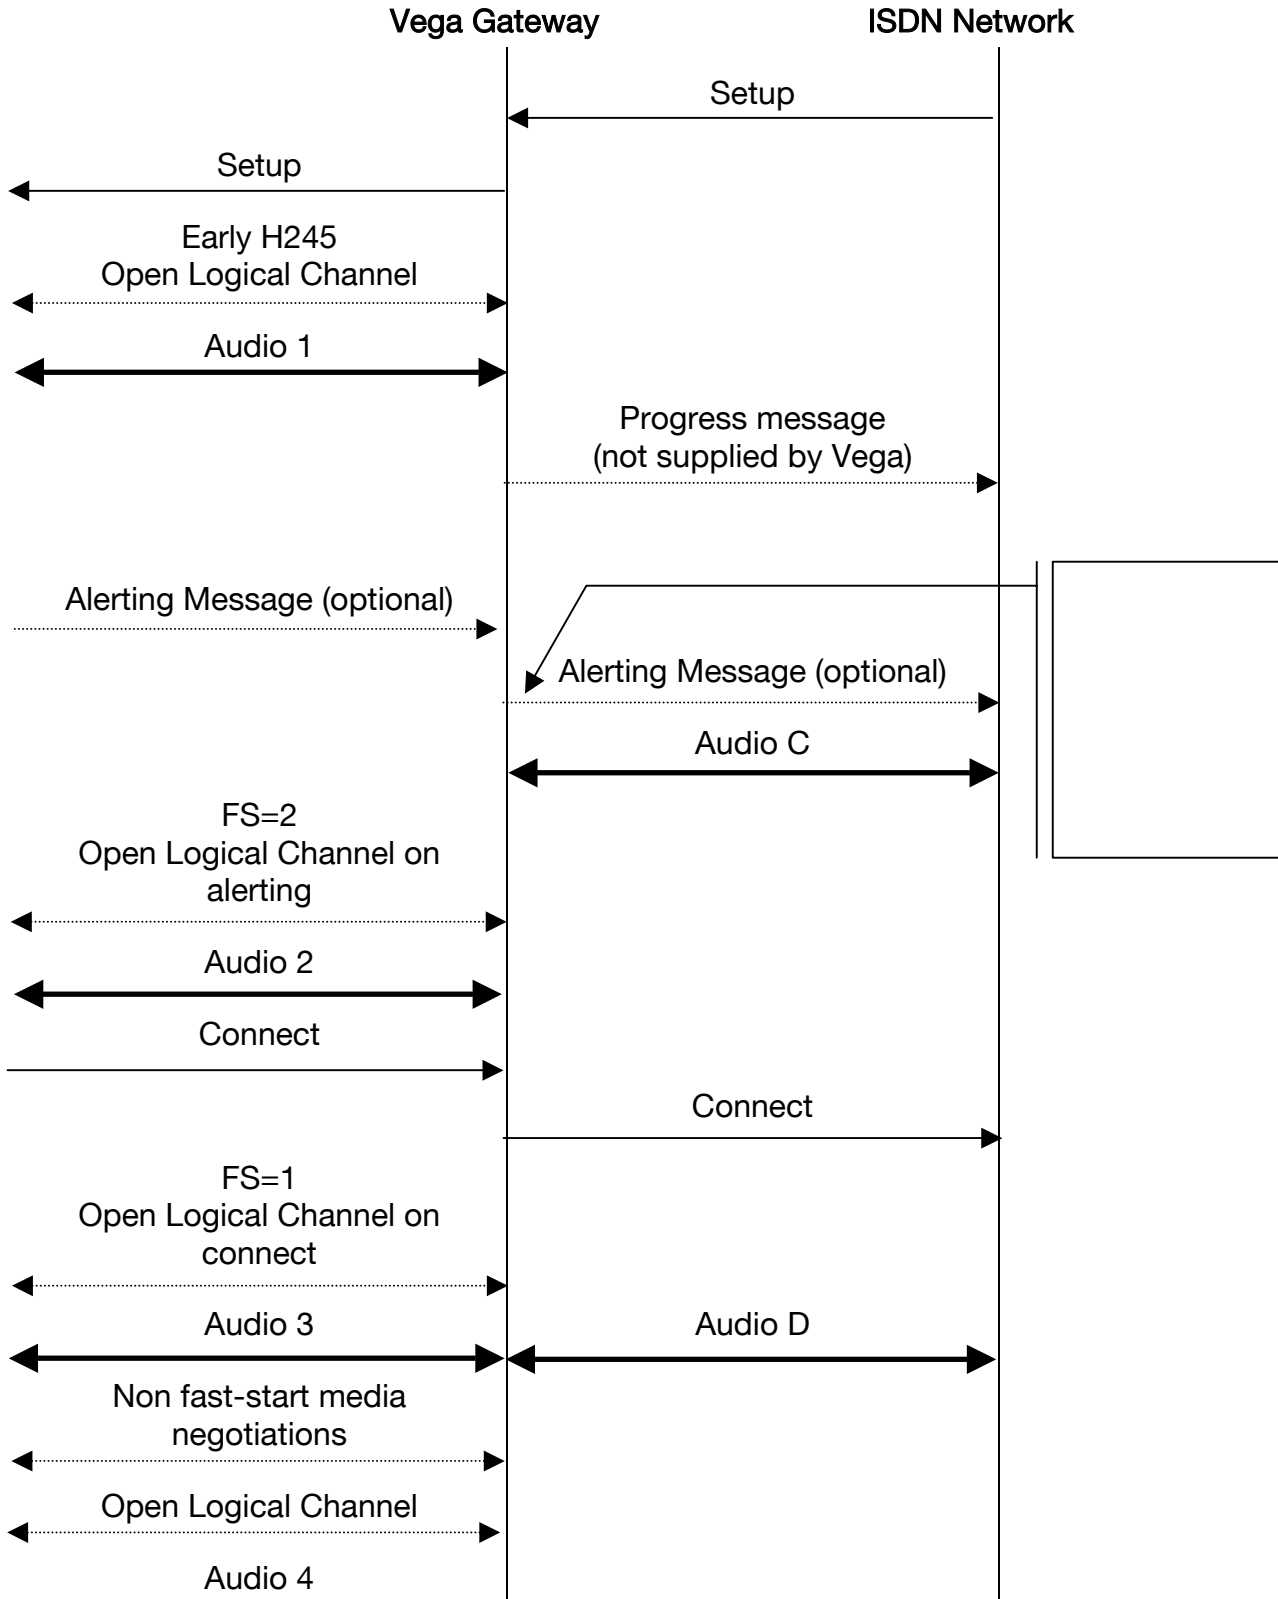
Vega Gateway

ISDN Network

Setup

Setup

Early H245
Open Logical Channel

Audio 1

Progress message
(not supplied by Vega)

Alerting Message (optional)

Alerting Message (optional)

Audio C

FS=2
Open Logical Channel on alerting

Audio 2

Connect

Connect

FS=1
Open Logical Channel on connect

Audio 3

Audio D

Non fast-start media negotiations

Open Logical Channel

Audio 4